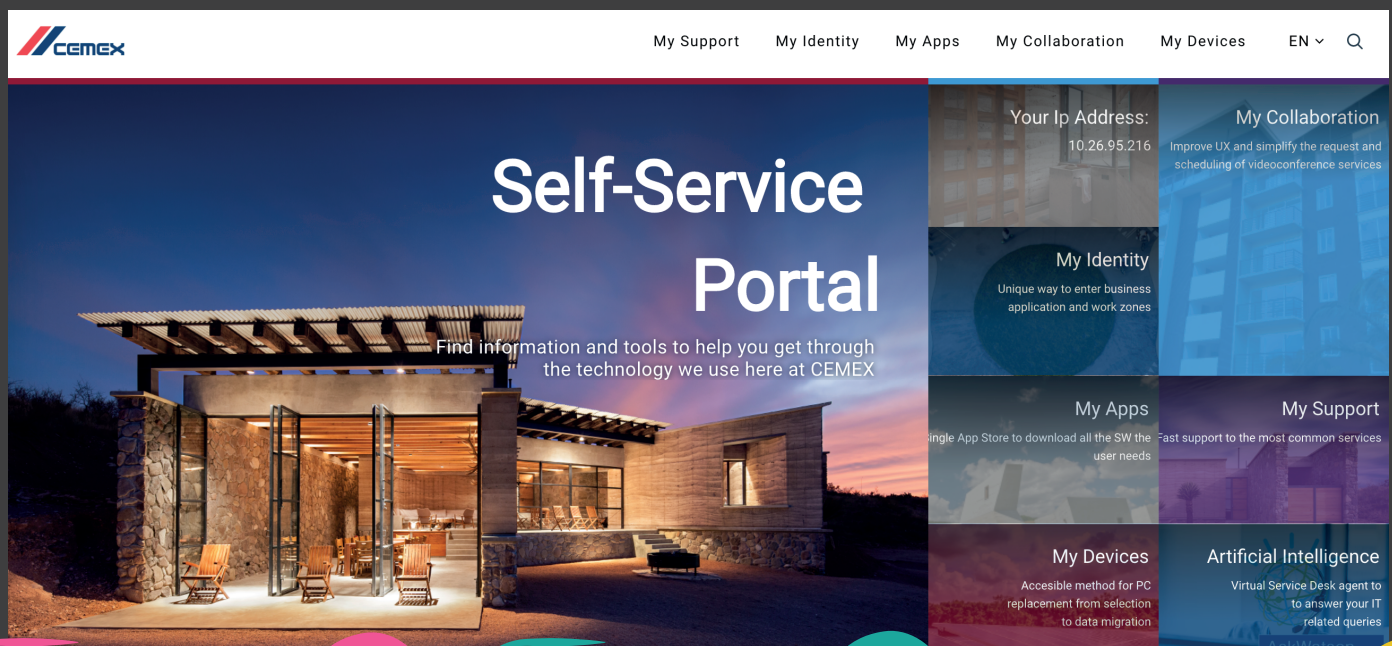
CEMEX

My Support My Identity My Apps My Collaboration My Devices EN

Self-Service Portal

Find information and tools to help you get through the technology we use here at CEMEX

Your Ip Address:
10.26.95.216

My Collaboration
Improve UX and simplify the request and scheduling of videoconference services

My Identity
Unique way to enter business application and work zones

My Apps
ingle App Store to download all the SW the user needs

My Support
Fast support to the most common services

My Devices
Accesible method for PC replacement from selection to data migration

Artificial Intelligence
Virtual Service Desk agent to to answer your IT related queries